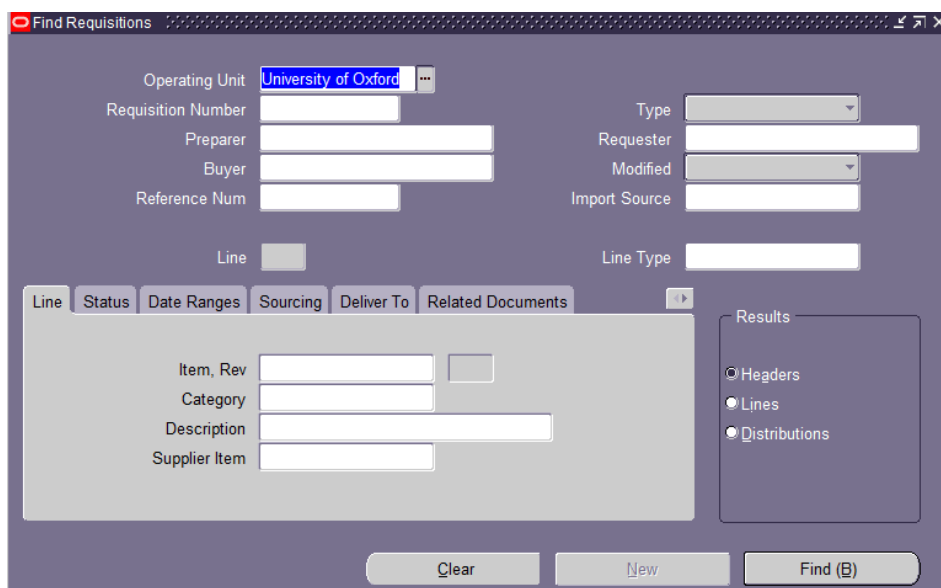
Find Requisitions

Operating Unit University of Oxford
Requisition Number
Type
Preparer
Requester
Buyer
Modified
Reference Num
Import Source

Line
Line Type

Line | Status | Date Ranges | Sourcing | Deliver To | Related Documents

Item, Rev
Category
Description
Supplier Item

Results
Headers
Lines
Distributions

Clear
New
Find (B)